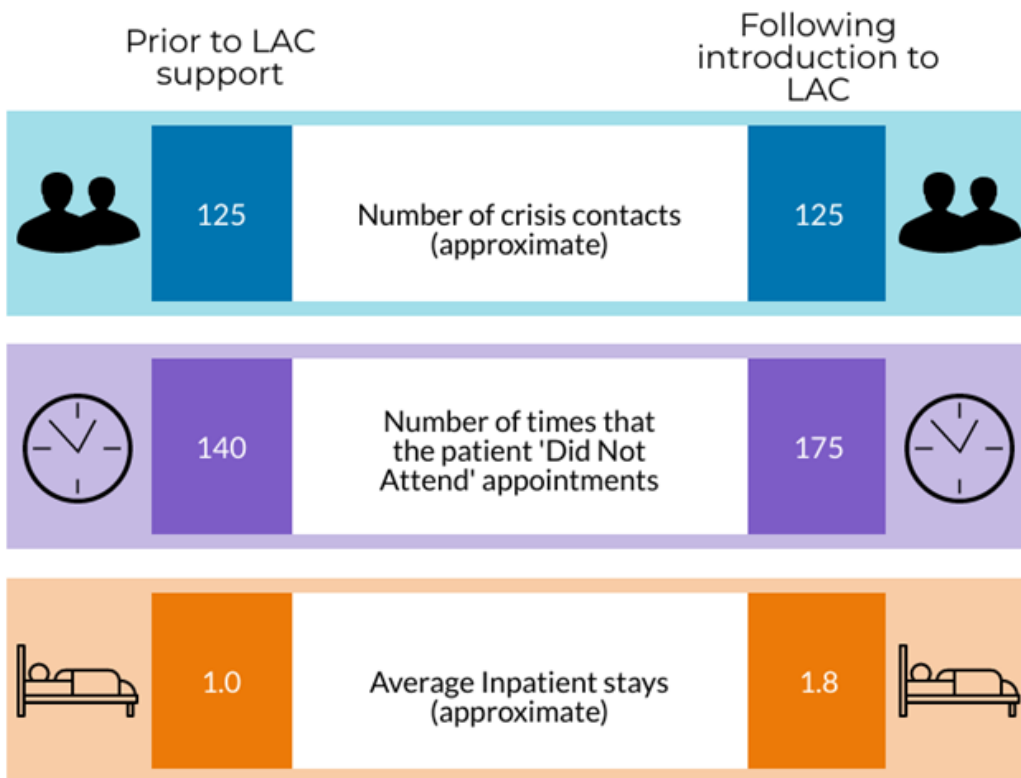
Prior to LAC support

Following introduction to LAC

125

Number of crisis contacts (approximate)

125

140

Number of times that the patient 'Did Not Attend' appointments

175

1.0

Average Inpatient stays (approximate)

1.8